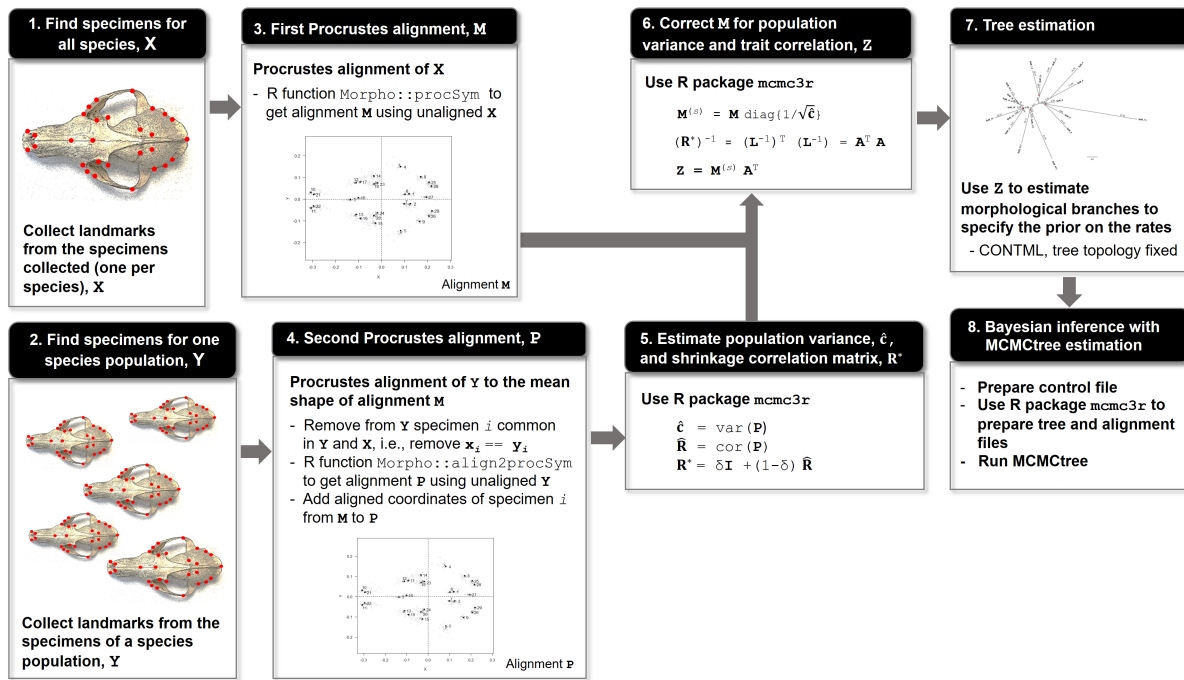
1. Find specimens for all species, $\mathbf{X}$

Collect landmarks from the specimens collected (one per species), $\mathbf{X}$

3. First Procrustes alignment, $\mathbf{M}$

Procrustes alignment of $\mathbf{X}$

- R function Morpho::procSym to get alignment $\mathbf{M}$ using unaligned $\mathbf{X}$

Alignment $\mathbf{M}$

6. Correct $\mathbf{M}$ for population variance and trait correlation, $\mathbf{Z}$

Use R package mcmc3r

$\mathbf{M}^{(s)} = \mathbf{M}\ \mathrm{diag}\{1/\sqrt{\hat{\mathbf{c}}}\}$

$(\mathbf{R}^{*})^{-1} = (\mathbf{L}^{-1})^{\mathrm{T}}\ (\mathbf{L}^{-1}) = \mathbf{A}^{\mathrm{T}}\ \mathbf{A}$

$\mathbf{Z} = \mathbf{M}^{(s)}\ \mathbf{A}^{\mathrm{T}}$

7. Tree estimation

Use $\mathbf{Z}$ to estimate morphological branches to specify the prior on the rates

- CONTML, tree topology fixed

2. Find specimens for one species population, $\mathbf{Y}$

Collect landmarks from the specimens of a species population, $\mathbf{Y}$

4. Second Procrustes alignment, $\mathbf{P}$

Procrustes alignment of $\mathbf{Y}$ to the mean shape of alignment $\mathbf{M}$

- Remove from $\mathbf{Y}$ specimen $i$ common in $\mathbf{Y}$ and $\mathbf{X}$, i.e., remove $\mathbf{x}_i == \mathbf{y}_i$
- R function Morpho::align2procSym to get alignment $\mathbf{P}$ using unaligned $\mathbf{Y}$
- Add aligned coordinates of specimen $i$ from $\mathbf{M}$ to $\mathbf{P}$

Alignment $\mathbf{P}$

5. Estimate population variance, $\hat{c}$, and shrinkage correlation matrix, $\mathbf{R}^{*}$

Use R package mcmc3r

$\hat{\mathbf{c}} = \mathrm{var}(\mathbf{P})$

$\hat{\mathbf{R}} = \mathrm{cor}(\mathbf{P})$

$\mathbf{R}^{*} = \delta\mathbf{I} + (1-\delta)\ \hat{\mathbf{R}}$

8. Bayesian inference with MCMCtree estimation

- Prepare control file
- Use R package mcmc3r to prepare tree and alignment files
- Run MCMCtree